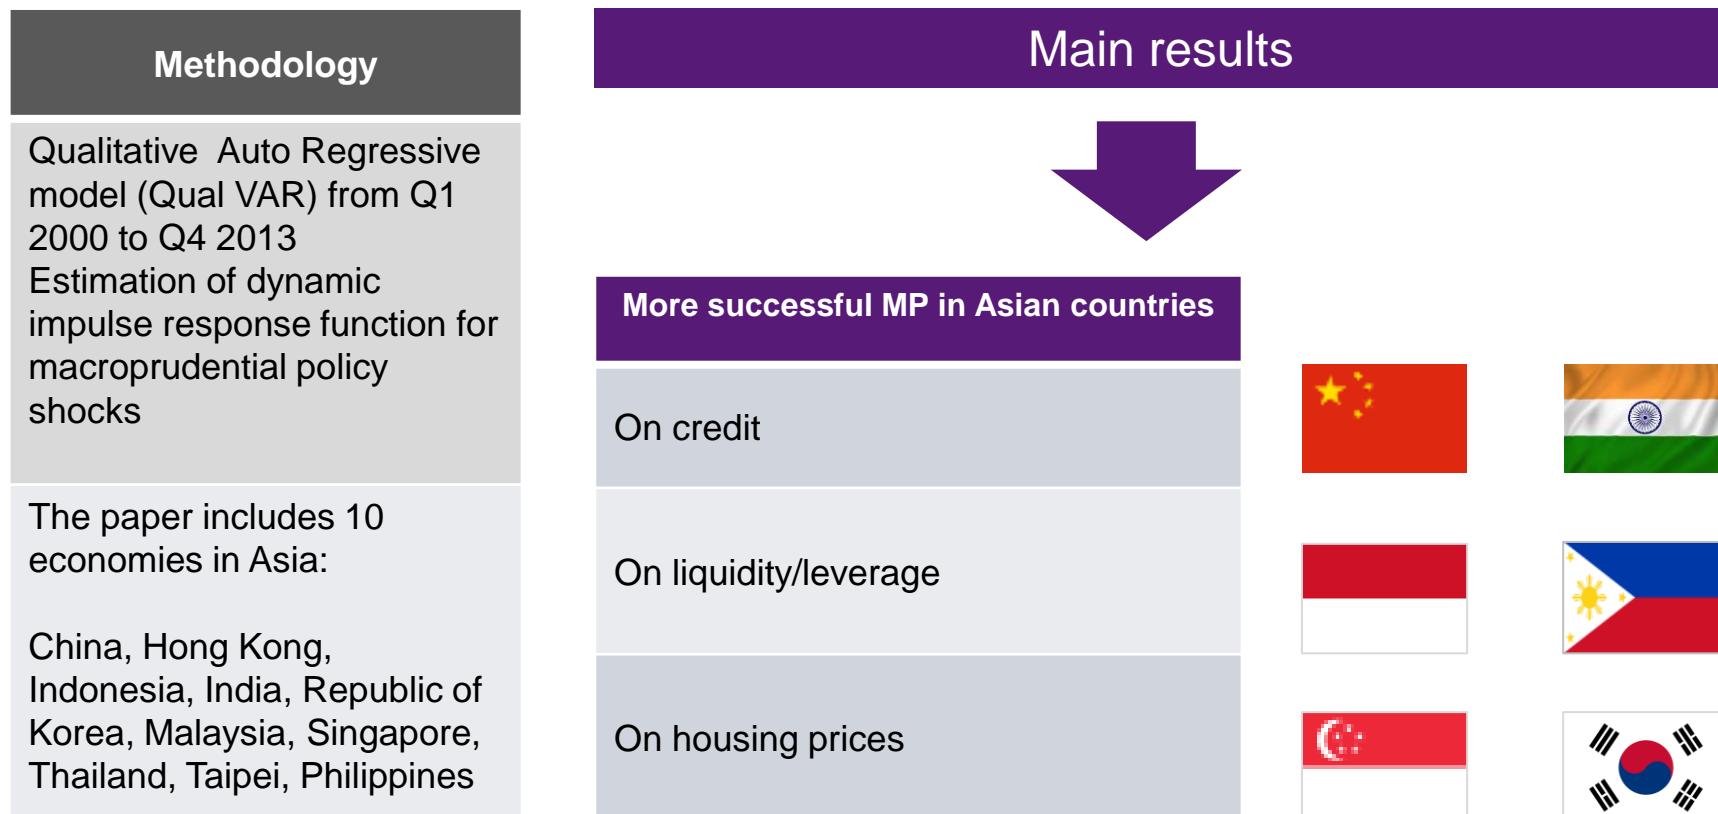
Methodology

Qualitative Auto Regressive model (Qual VAR) from Q1 2000 to Q4 2013
Estimation of dynamic impulse response function for macroprudential policy shocks

The paper includes 10 economies in Asia:

China, Hong Kong, Indonesia, India, Republic of Korea, Malaysia, Singapore, Thailand, Taipei, Philippines

Main results

More successful MP in Asian countries

On credit

On liquidity/leverage

On housing prices